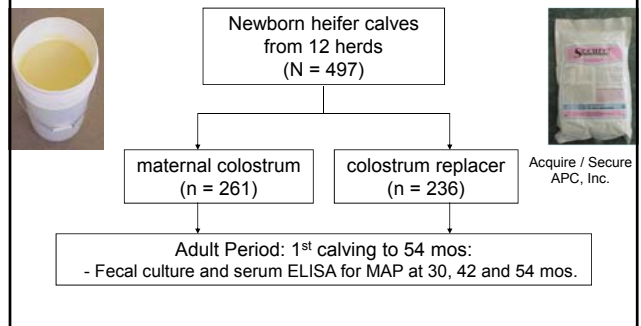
Newborn heifer calves from 12 herds (N = 497)

maternal colostrum (n = 261)

colostrum replacer (n = 236)

Acquire / Secure APC, Inc.

Adult Period: 1st calving to 54 mos:
- Fecal culture and serum ELISA for MAP at 30, 42 and 54 mos.